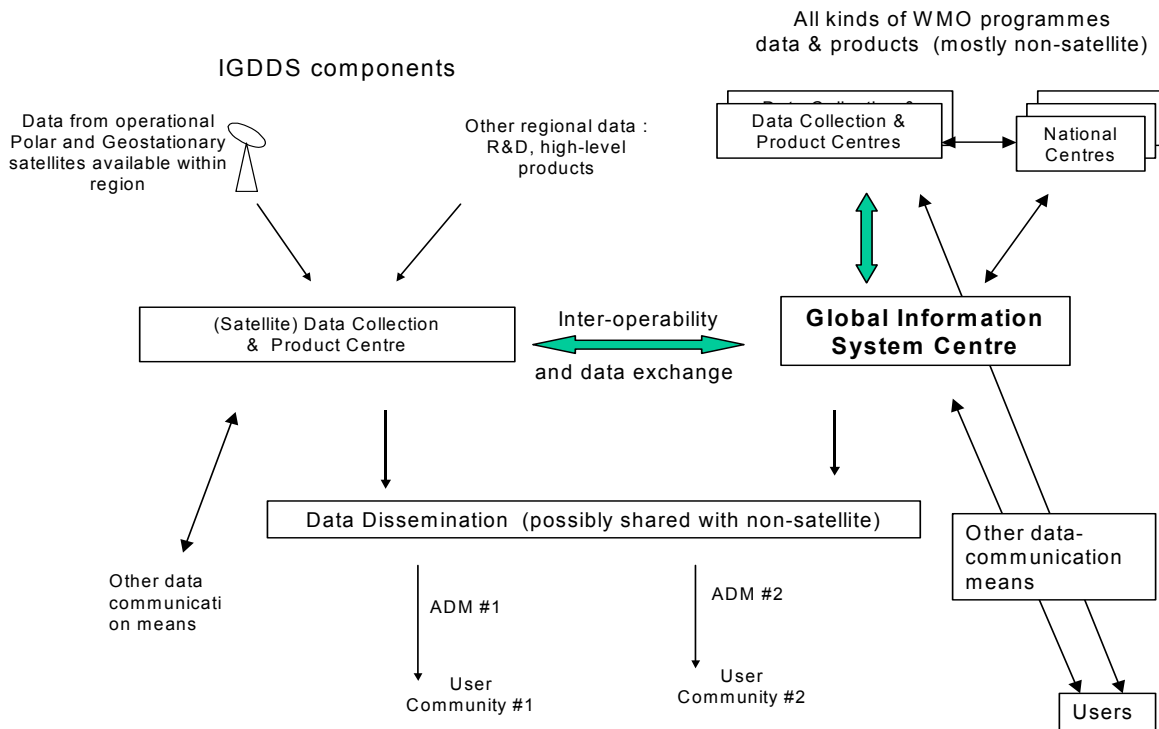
All kinds of WMO programmes data & products (mostly non-satellite)

IGDDS components

Data from operational Polar and Geostationary satellites available within region

Other regional data : R&D, high-level products

Data Collection & Product Centres

National Centres

(Satellite) Data Collection & Product Centre

Inter-operability

and data exchange

Global Information System Centre

Data Dissemination (possibly shared with non-satellite)

Other data-communication means

Other data communicati on means

ADM #1

ADM #2

User Community #1

User Community #2

Users